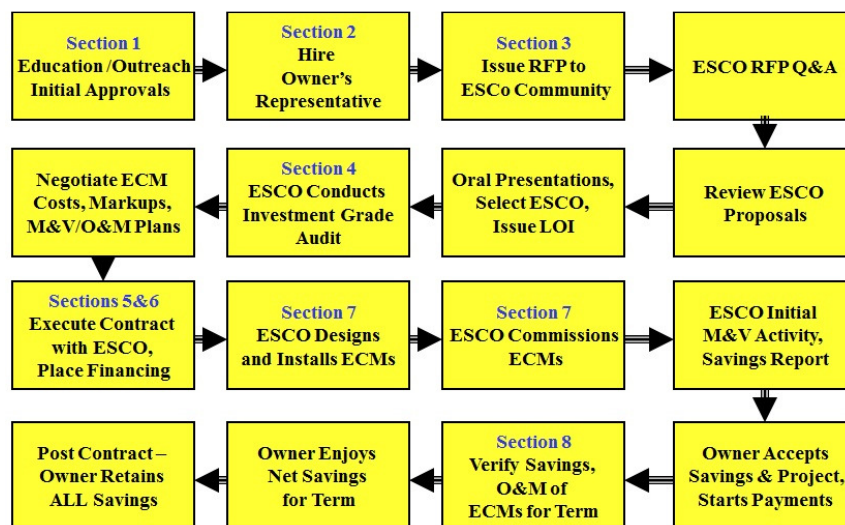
Section 1
Education /Outreach
Initial Approvals

Section 2
Hire
Owner's
Representative

Section 3
Issue RFP to
ESCo Community

ESCO RFP Q&A

Review ESCO
Proposals

Oral Presentations,
Select ESCO,
Issue LOI

Section 4
ESCO Conducts
Investment Grade
Audit

Negotiate ECM
Costs, Markups,
M&V/O&M Plans

Sections 5&6
Execute Contract
with ESCO,
Place Financing

Section 7
ESCO Designs
and Installs ECMs

Section 7
ESCO Commissions
ECMs

ESCO Initial
M&V Activity,
Savings Report

Owner Accepts
Savings & Project,
Starts Payments

Section 8
Verify Savings,
O&M of
ECMs for Term

Owner Enjoys
Net Savings
for Term

Post Contract –
Owner Retains
ALL Savings